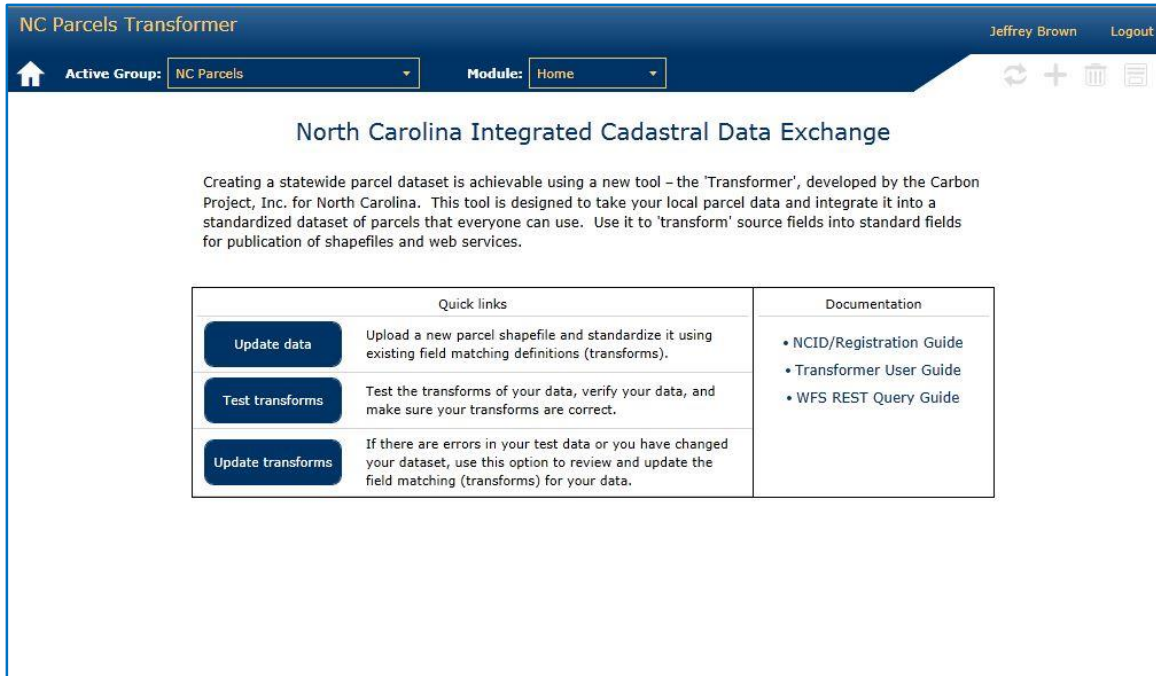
NC Parcels Transformer

Jeffrey Brown Logout

Active Group: NC Parcels

Module: Home

North Carolina Integrated Cadastral Data Exchange

Creating a statewide parcel dataset is achievable using a new tool – the 'Transformer', developed by the Carbon Project, Inc. for North Carolina. This tool is designed to take your local parcel data and integrate it into a standardized dataset of parcels that everyone can use. Use it to 'transform' source fields into standard fields for publication of shapefiles and web services.

| Quick links | | Documentation |
|---|---|---|
| Update data | Upload a new parcel shapefile and standardize it using existing field matching definitions (transforms). | • NCID/Registration Guide<br>• Transformer User Guide<br>• WFS REST Query Guide |
| Test transforms | Test the transforms of your data, verify your data, and make sure your transforms are correct. | |
| Update transforms | If there are errors in your test data or you have changed your dataset, use this option to review and update the field matching (transforms) for your data. | |